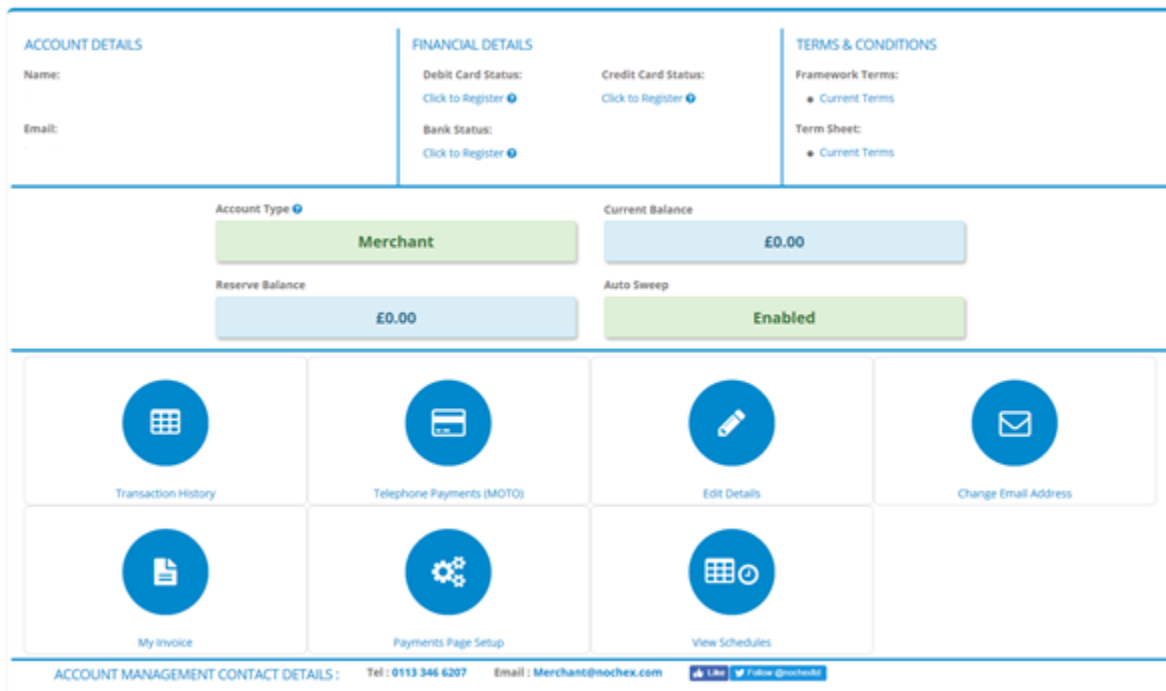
ACCOUNT DETAILS

Name:

Email:

FINANCIAL DETAILS

Debit Card Status:

Click to Register

Credit Card Status:

Click to Register

Bank Status:

Click to Register

TERMS & CONDITIONS

Framework Terms:

- Current Terms

Term Sheet:

- Current Terms

Account Type

Merchant

Current Balance

£0.00

Reserve Balance

£0.00

Auto Sweep

Enabled

Transaction History

Telephone Payments (MOTO)

Edit Details

Change Email Address

My Invoice

Payments Page Setup

View Schedules

ACCOUNT MANAGEMENT CONTACT DETAILS : Tel : 0113 346 6207 Email : Merchant@nochex.com Like Follow @nochexltd